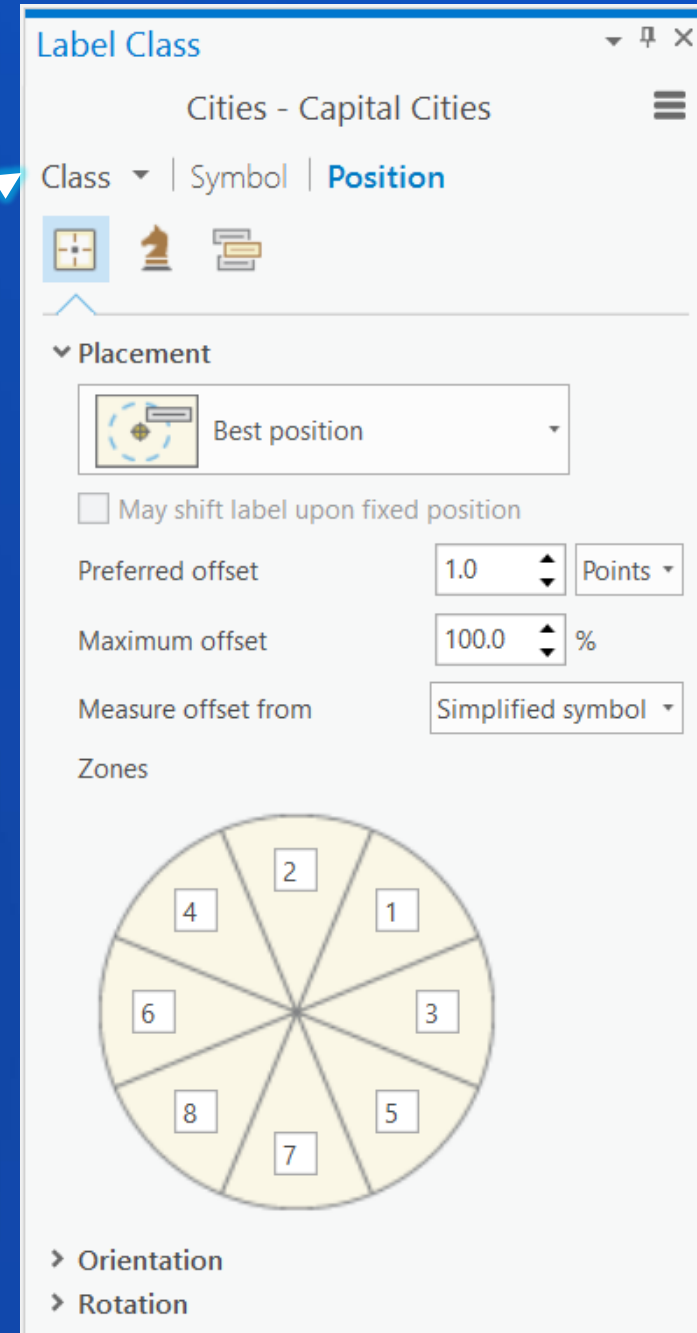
Label Class

Cities - Capital Cities

Class | Symbol | Position

Placement

Best position

May shift label upon fixed position

Preferred offset 1.0 Points

Maximum offset 100.0 %

Measure offset from Simplified symbol

Zones

2
4
1
6
3
8
5
7

Orientation

Rotation